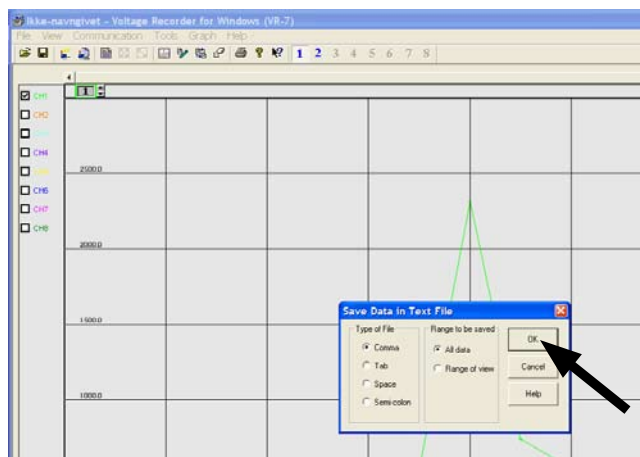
Ikke-navngivet - Voltage Recorder for Windows (VR-7)

File View Communication Tools Graph Help

1 2 3 4 5 6 7 8

CH1
CH2
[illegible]
CH4
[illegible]
CH6
CH7
CH8

2500.0

2000.0

1500.0

1000.0

Save Data in Text File

Type of File
Comma
Tab
Space
Semi-colon

Range to be saved
All data
Range of view

OK
Cancel
Help